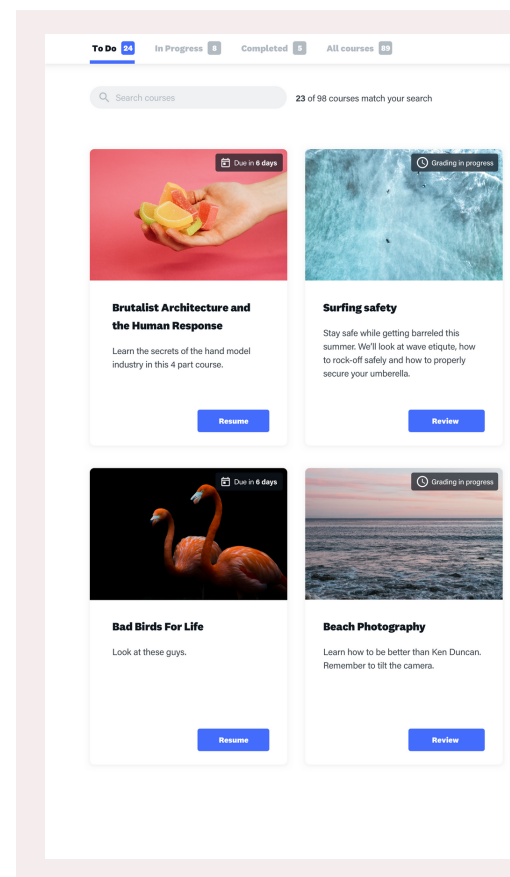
To Do 24 In Progress 8 Completed 5 All courses 89

Search courses

23 of 98 courses match your search

Due in 6 days

Brutalist Architecture and the Human Response

Learn the secrets of the hand model industry in this 4 part course.

Resume

Grading in progress

Surfing safety

Stay safe while getting barreled this summer. We'll look at wave etiqute, how to rock-off safely and how to properly secure your umberella.

Review

Due in 6 days

Bad Birds For Life

Look at these guys.

Resume

Grading in progress

Beach Photography

Learn how to be better than Ken Duncan. Remember to tilt the camera.

Review